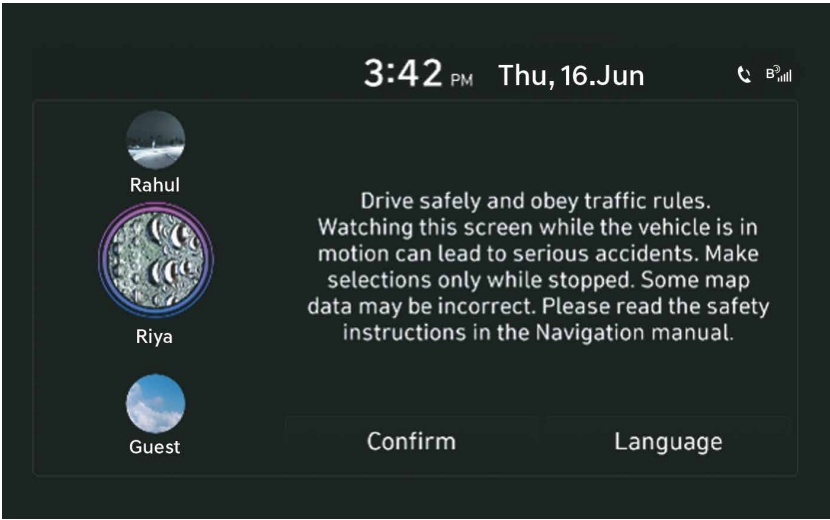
3:42 PM Thu, 16.Jun

Rahul

Riya

Guest

Drive safely and obey traffic rules. Watching this screen while the vehicle is in motion can lead to serious accidents. Make selections only while stopped. Some map data may be incorrect. Please read the safety instructions in the Navigation manual.

Confirm

Language